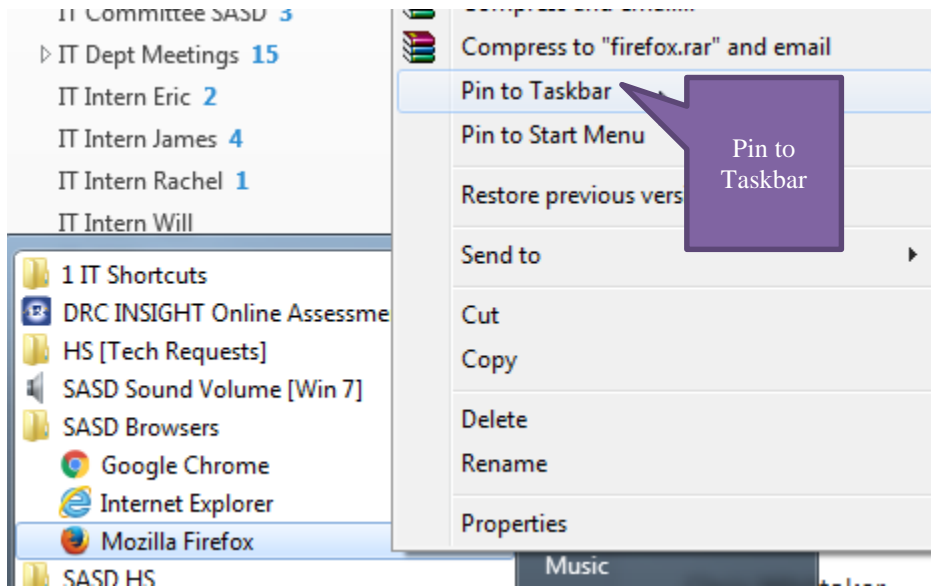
IT Committee SASD 3
IT Dept Meetings 15
IT Intern Eric 2
IT Intern James 4
IT Intern Rachel 1
IT Intern Will
1 IT Shortcuts
DRC INSIGHT Online Assessme
HS [Tech Requests]
SASD Sound Volume [Win 7]
SASD Browsers
Google Chrome
Internet Explorer
Mozilla Firefox
SASD HS
Compress and email...
Compress to "firefox.rar" and email
Pin to Taskbar
Pin to Start Menu
Restore previous vers
Send to
Cut
Copy
Delete
Rename
Properties
Music
Pin to Taskbar